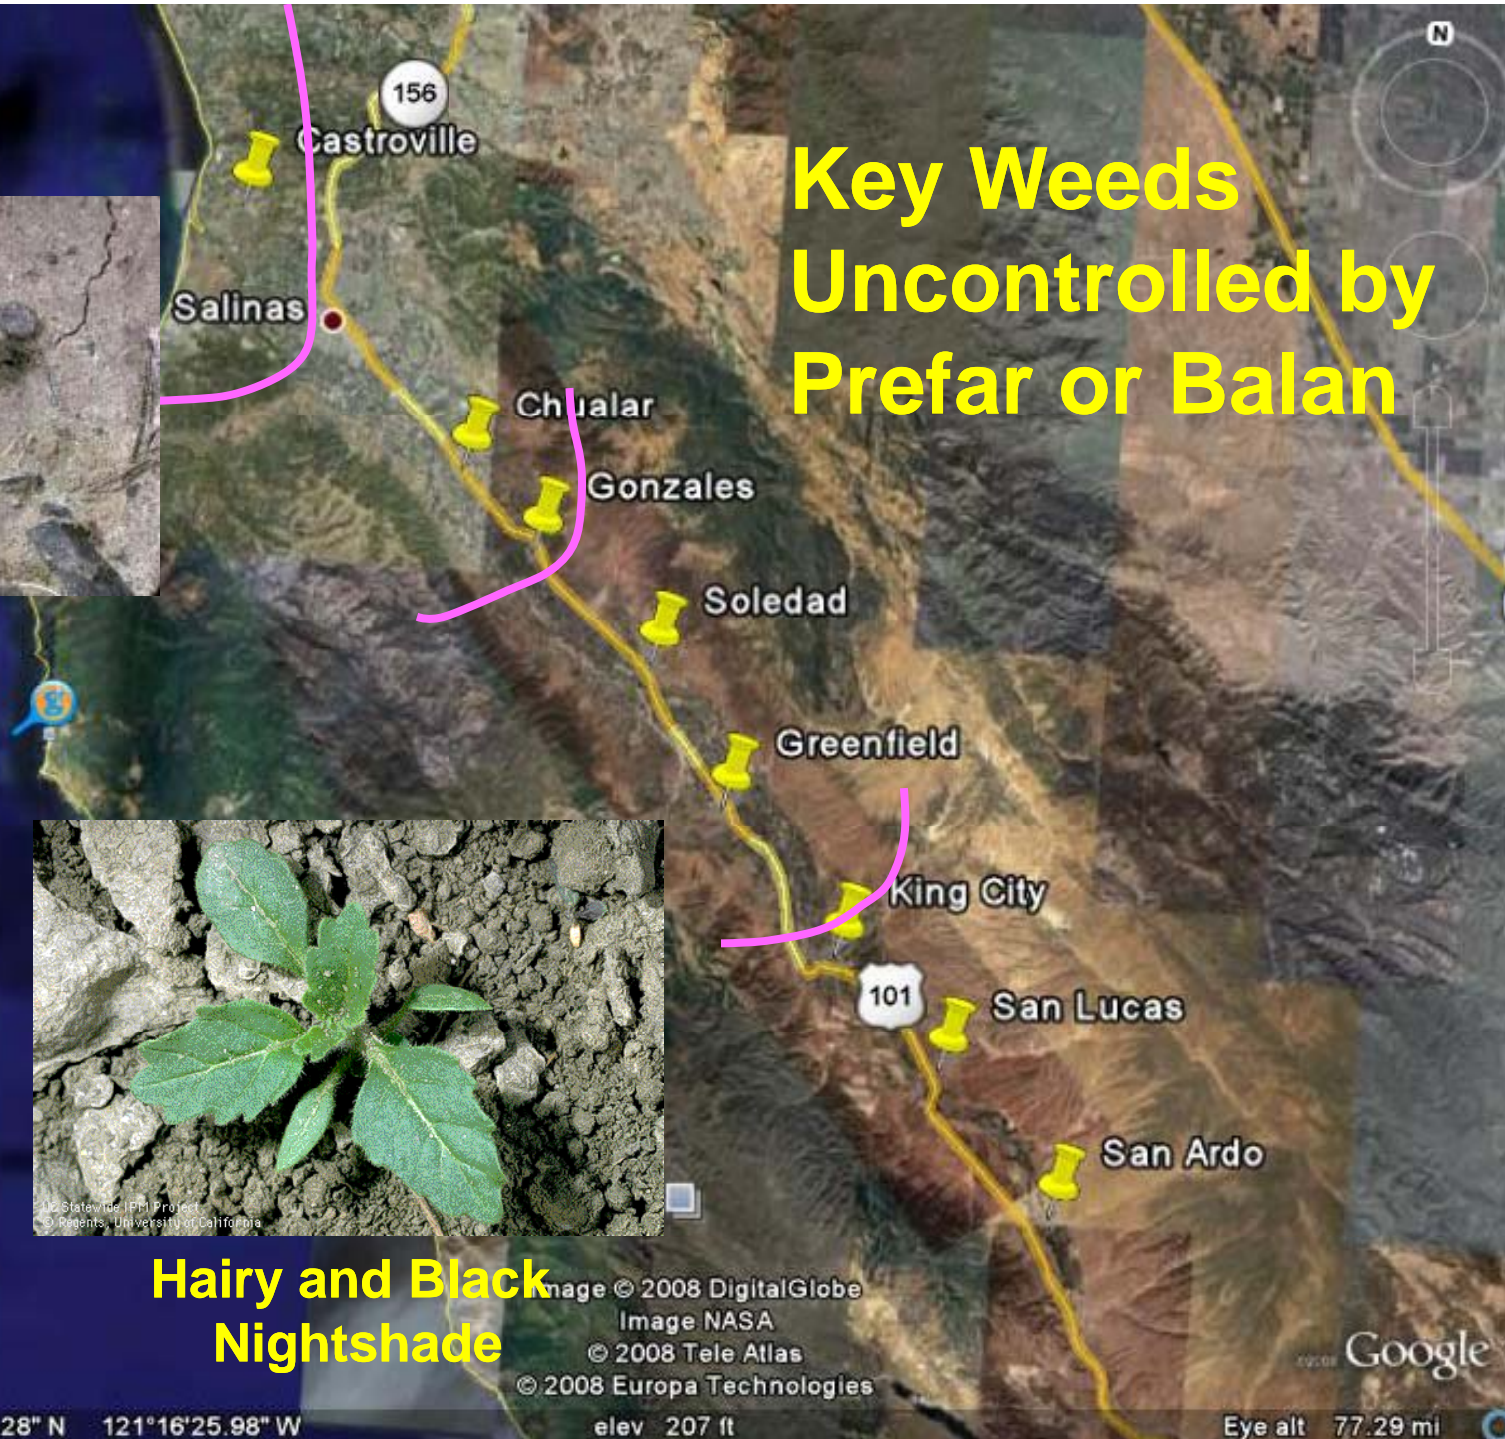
156
Castroville
Key Weeds Uncontrolled by Prefar or Balan
N
Salinas
Chualar
Gonzales
Soledad
Greenfield
King City
101
San Lucas
San Ardo
UC Statewide IPM Project
© Regents, University of California
Hairy and Black Nightshade
Image © 2008 DigitalGlobe
Image NASA
© 2008 Tele Atlas
© 2008 Europa Technologies
Google
28" N 121°16'25.98" W
elev 207 ft
Eye alt 77.29 mi